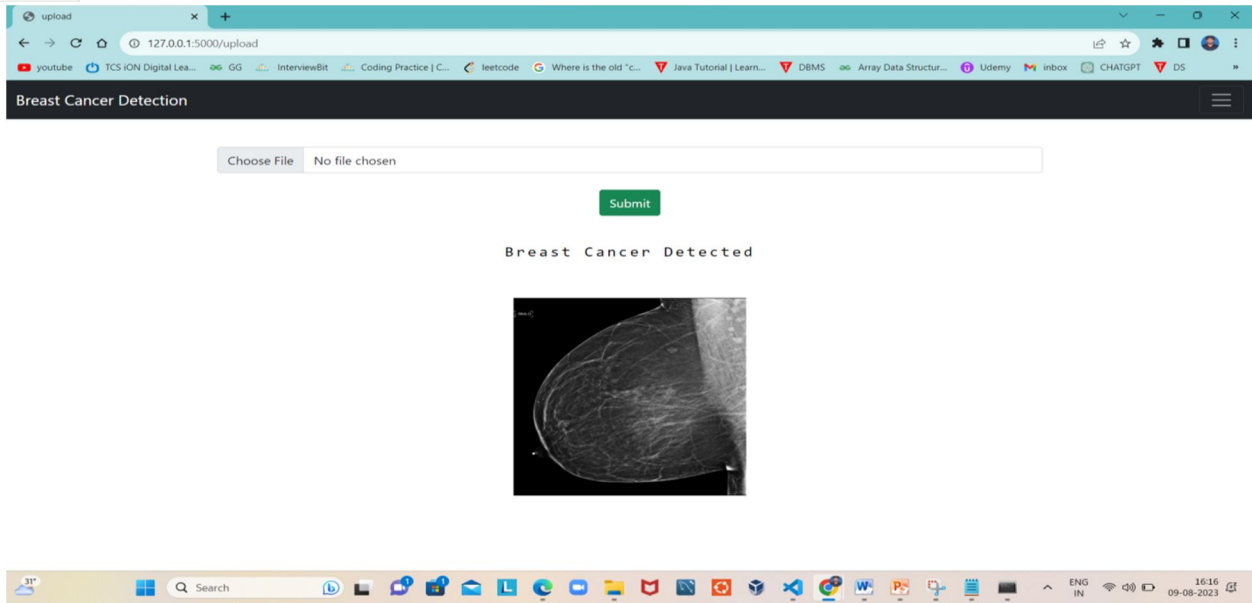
upload

127.0.0.1:5000/upload

youtube TCS iON Digital Lea... GG InterviewBit Coding Practice | C... leetcode Where is the old "c... Java Tutorial | Learn... DBMS Array Data Structur... Udemy inbox CHATGPT DS

Breast Cancer Detection

Choose File No file chosen

Submit

Breast Cancer Detected

31°

Search

ENG IN

16:16
09-08-2023